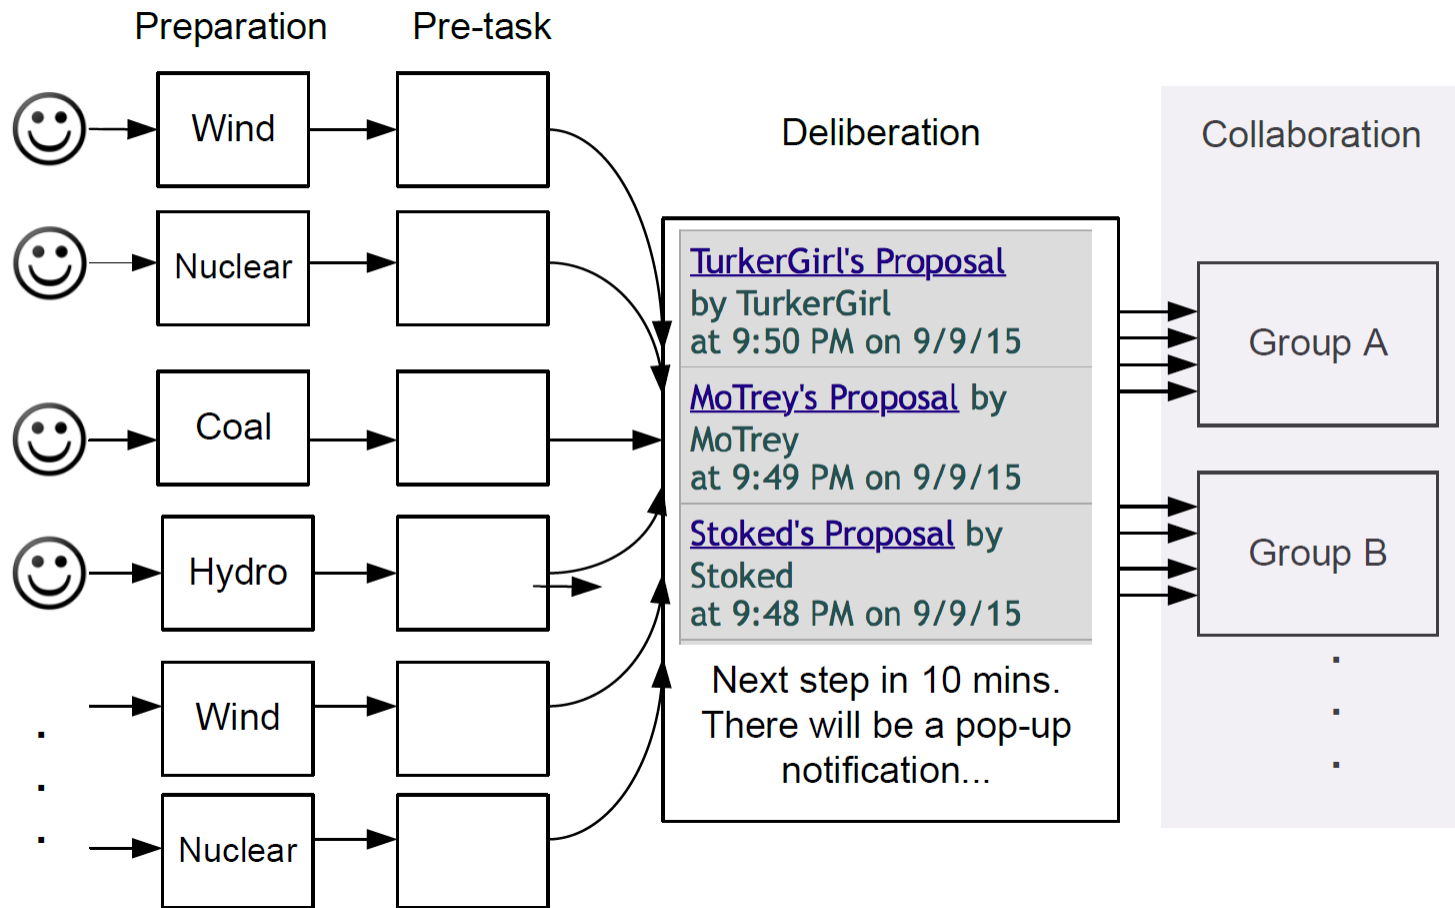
Preparation

Pre-task

Wind

Nuclear

Coal

Hydro

Wind

Nuclear

Deliberation

TurkerGirl's Proposal by TurkerGirl at 9:50 PM on 9/9/15

MoTrey's Proposal by MoTrey at 9:49 PM on 9/9/15

Stoked's Proposal by Stoked at 9:48 PM on 9/9/15

Next step in 10 mins. There will be a pop-up notification...

Collaboration

Group A

Group B